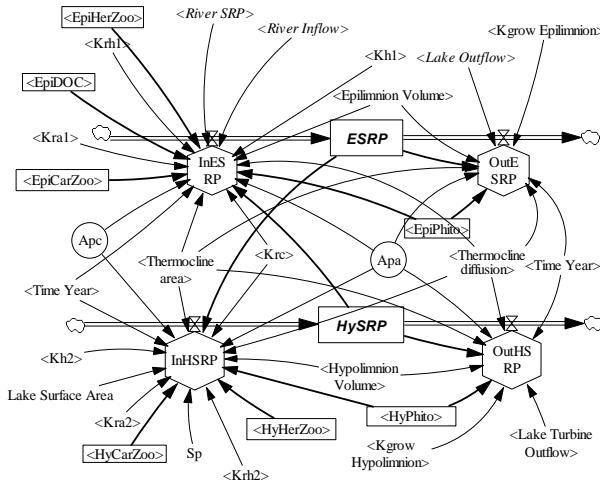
<EpiHerZoo>
<River SRP>
<River Inflow>
<Kgrow Epilimnion>
<Krh1>
<Kh1>
<Lake Outflow>
<EpiDOC>
<Epilimnion Volume>
<Kra1>
ESRP
InES RP
OutE SRP
<EpiCarZoo>
<EpiPhito>
Apc
<Krc>
Apa
<Thermocline area>
<Thermocline diffusion>
<Time Year>
<Time Year>
HySRP
<Kh2>
InHSRP
OutHS RP
<Hypolimnion Volume>
Lake Surface Area
<Kra2>
<HyPhito>
<HyHerZoo>
<Kgrow Hypolimnion>
<Lake Turbine Outflow>
<HyCarZoo>
Sp
<Krh2>